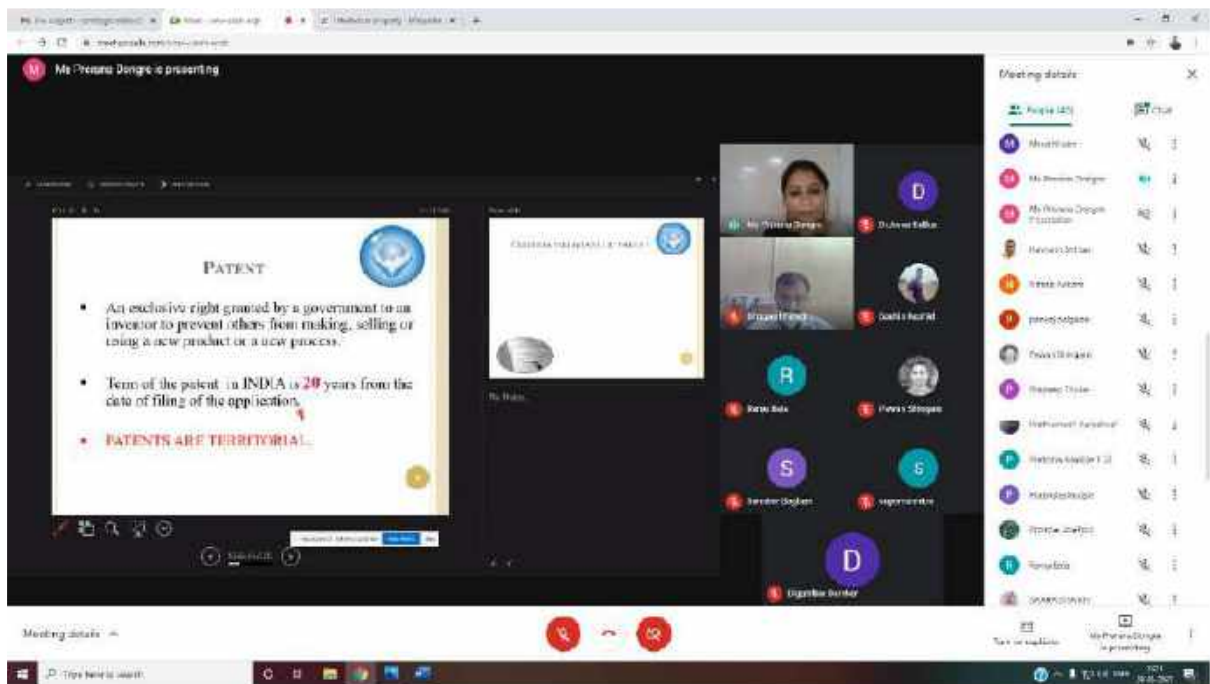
Ms Prerana Dongre is presenting

PATENT

• An exclusive right granted by a government to an inventor to prevent others from making, selling or using a new product or a new process.

• Term of the patent in INDIA is 20 years from the date of filing of the application.

• PATENTS ARE TERRITORIAL.

Ms Prerana Dongre

Dnyaneshwar

Meeting details

People (45)

Chat

Ms Prerana Dongre

Ms Prerana Dongre Presentation

D

R

S

S

D

Meeting details

Ms Prerana Dongre is presenting

Type here to search

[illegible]